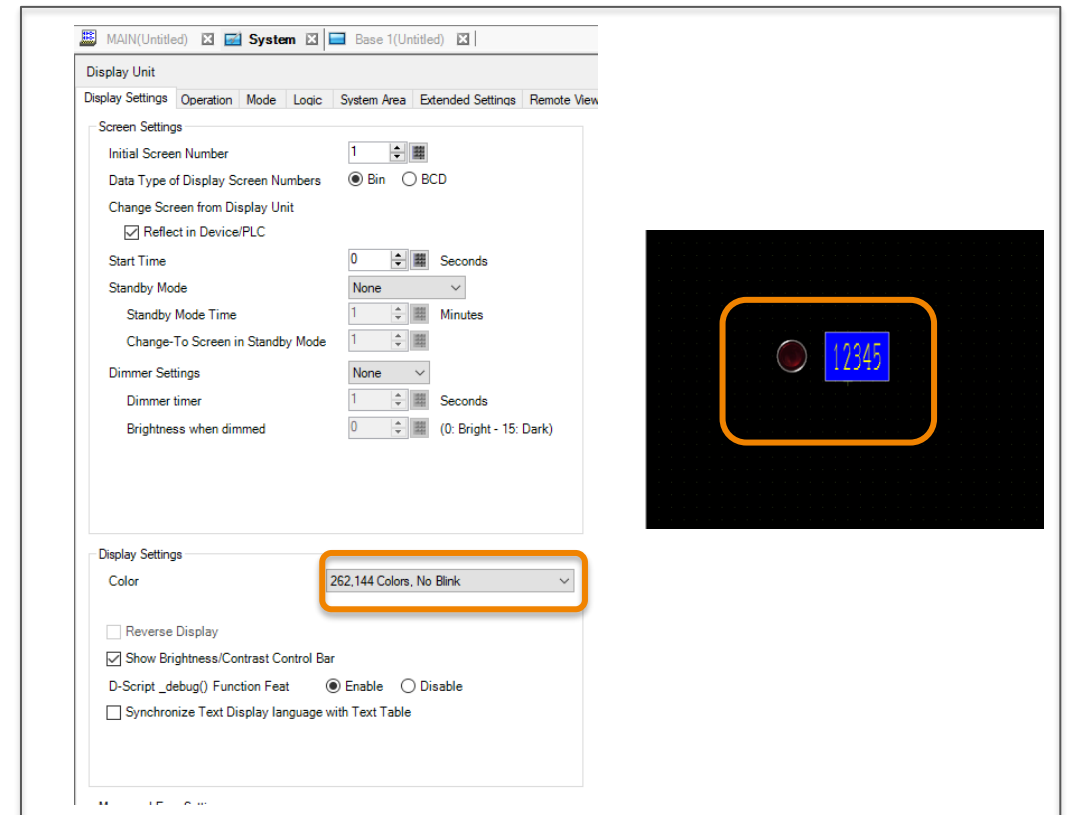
MAIN(Untitled) System Base 1(Untitled)

Display Unit

Display Settings | Operation | Mode | Logic | System Area | Extended Settings | Remote View

Screen Settings

Initial Screen Number 1

Data Type of Display Screen Numbers Bin BCD

Change Screen from Display Unit

Reflect in Device/PLC

Start Time 0 Seconds

Standby Mode None

Standby Mode Time 1 Minutes

Change-To Screen in Standby Mode 1

Dimmer Settings None

Dimmer timer 1 Seconds

Brightness when dimmed 0 (0: Bright - 15: Dark)

Display Settings

Color 262,144 Colors, No Blink

Reverse Display

Show Brightness/Contrast Control Bar

D-Script _debug() Function Feat Enable Disable

Synchronize Text Display language with Text Table

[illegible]

12345